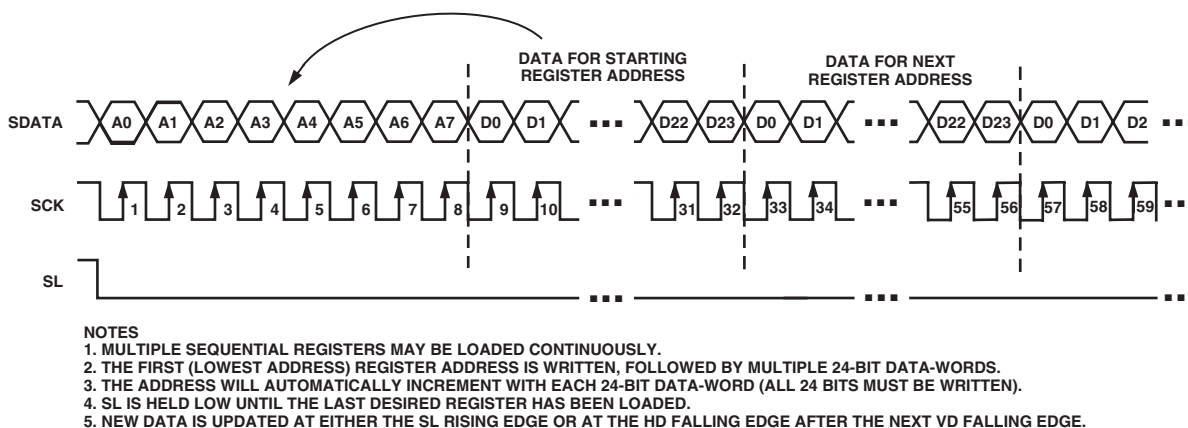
DATA FOR STARTING REGISTER ADDRESS

DATA FOR NEXT REGISTER ADDRESS

SDATA A0 A1 A2 A3 A4 A5 A6 A7 D0 D1 ... D22 D23 D0 D1 ... D22 D23 D0 D1 D2 ...

SCK 1 2 3 4 5 6 7 8 9 10 ... 31 32 33 34 ... 55 56 57 58 59 ...

SL ... ... ...

NOTES
1. MULTIPLE SEQUENTIAL REGISTERS MAY BE LOADED CONTINUOUSLY.
2. THE FIRST (LOWEST ADDRESS) REGISTER ADDRESS IS WRITTEN, FOLLOWED BY MULTIPLE 24-BIT DATA-WORDS.
3. THE ADDRESS WILL AUTOMATICALLY INCREMENT WITH EACH 24-BIT DATA-WORD (ALL 24 BITS MUST BE WRITTEN).
4. SL IS HELD LOW UNTIL THE LAST DESIRED REGISTER HAS BEEN LOADED.
5. NEW DATA IS UPDATED AT EITHER THE SL RISING EDGE OR AT THE HD FALLING EDGE AFTER THE NEXT VD FALLING EDGE.